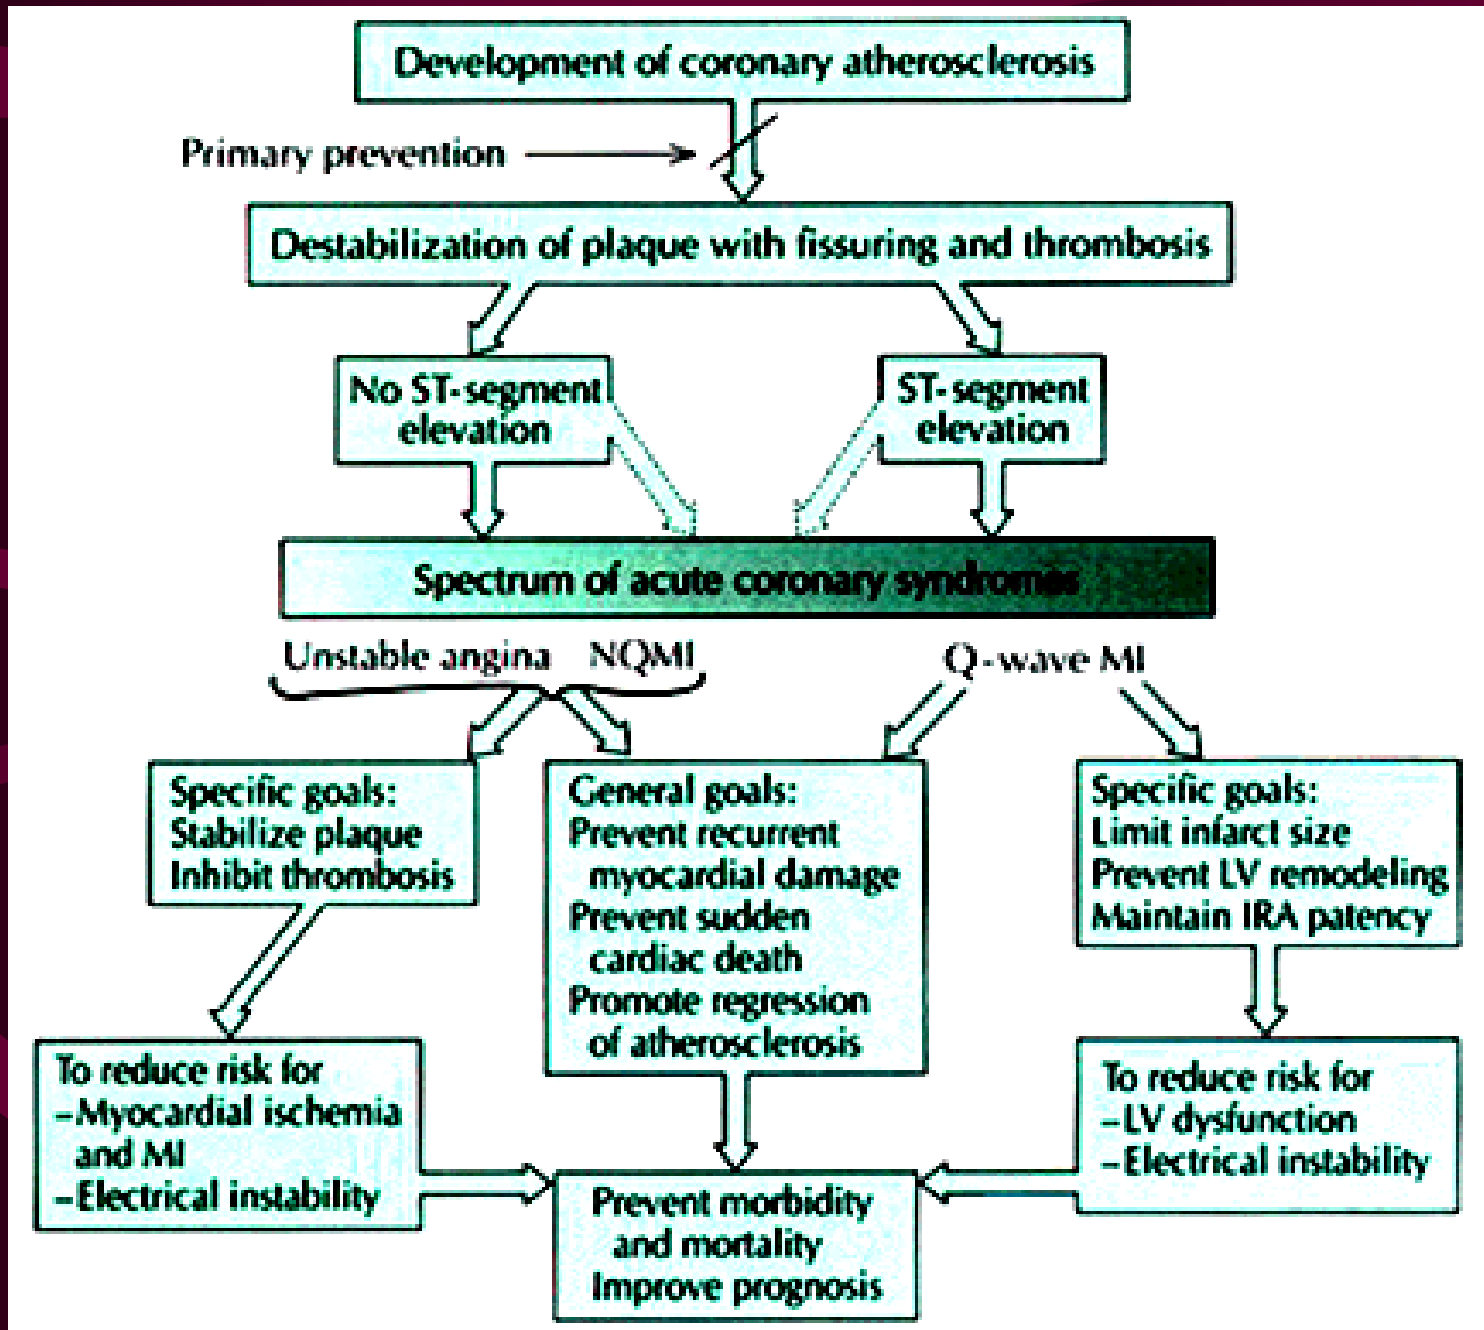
Development of coronary atherosclerosis

Primary prevention

Destabilization of plaque with fissuring and thrombosis

No ST-segment elevation

ST-segment elevation

Spectrum of acute coronary syndromes

Unstable angina NQMI

Q-wave MI

Specific goals:
Stabilize plaque
Inhibit thrombosis

General goals:
Prevent recurrent myocardial damage
Prevent sudden cardiac death
Promote regression of atherosclerosis

Specific goals:
Limit infarct size
Prevent LV remodeling
Maintain IRA patency

To reduce risk for
–Myocardial ischemia and MI
–Electrical instability

To reduce risk for
–LV dysfunction
–Electrical instability

Prevent morbidity and mortality
Improve prognosis